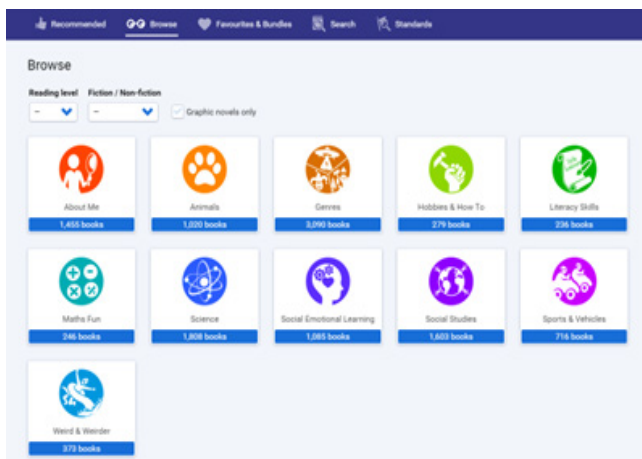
Recommended Browse Favourites & Bundles Search Standards

Browse

Reading level Fiction / Non-fiction

– –

Graphic novels only

About Me
1,455 books

Animals
1,020 books

Genres
3,090 books

Hobbies & How-To
279 books

Literacy Skills
236 books

Maths Fun
246 books

Science
1,808 books

Social Emotional Learning
1,085 books

Social Studies
1,603 books

Sports & Vehicles
716 books

Weird & Weirder
373 books